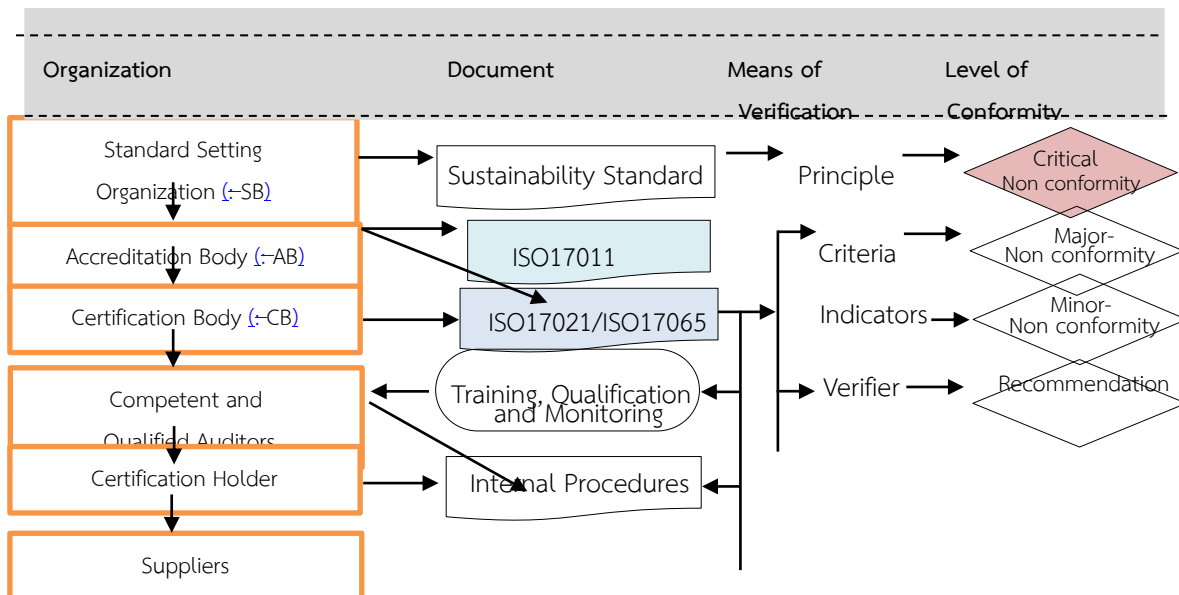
Organization

Document

Means of Verification

Level of Conformity

Standard Setting Organization (:-SB)

Accreditation Body (:-AB)

Certification Body (:-CB)

Competent and Qualified Auditors

Certification Holder

Suppliers

Sustainability Standard

ISO17011

ISO17021/ISO17065

Training, Qualification and Monitoring

Internal Procedures

Principle

Criteria

Indicators

Verifier

Critical Non conformity

Major- Non conformity

Minor- Non conformity

Recommendation